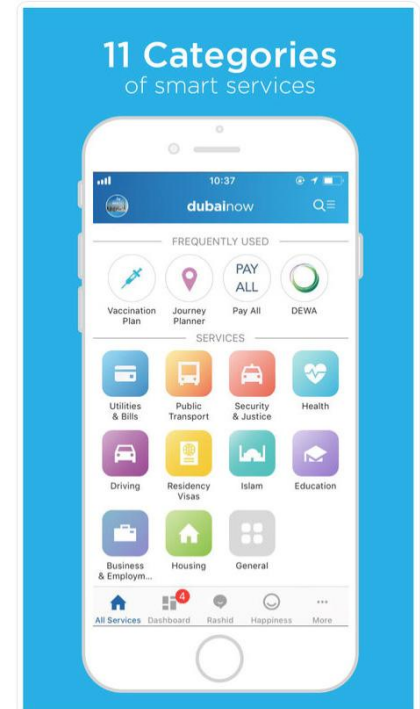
11 Categories
of smart services

10:37

dubainow

FREQUENTLY USED

Vaccination Plan

Journey Planner

PAY ALL

Pay All

DEWA

SERVICES

Utilities & Bills

Public Transport

Security & Justice

Health

Driving

Residency Visas

Islam

Education

Business & Employm...

Housing

General

All Services

4

Dashboard

Rashid

Happiness

More